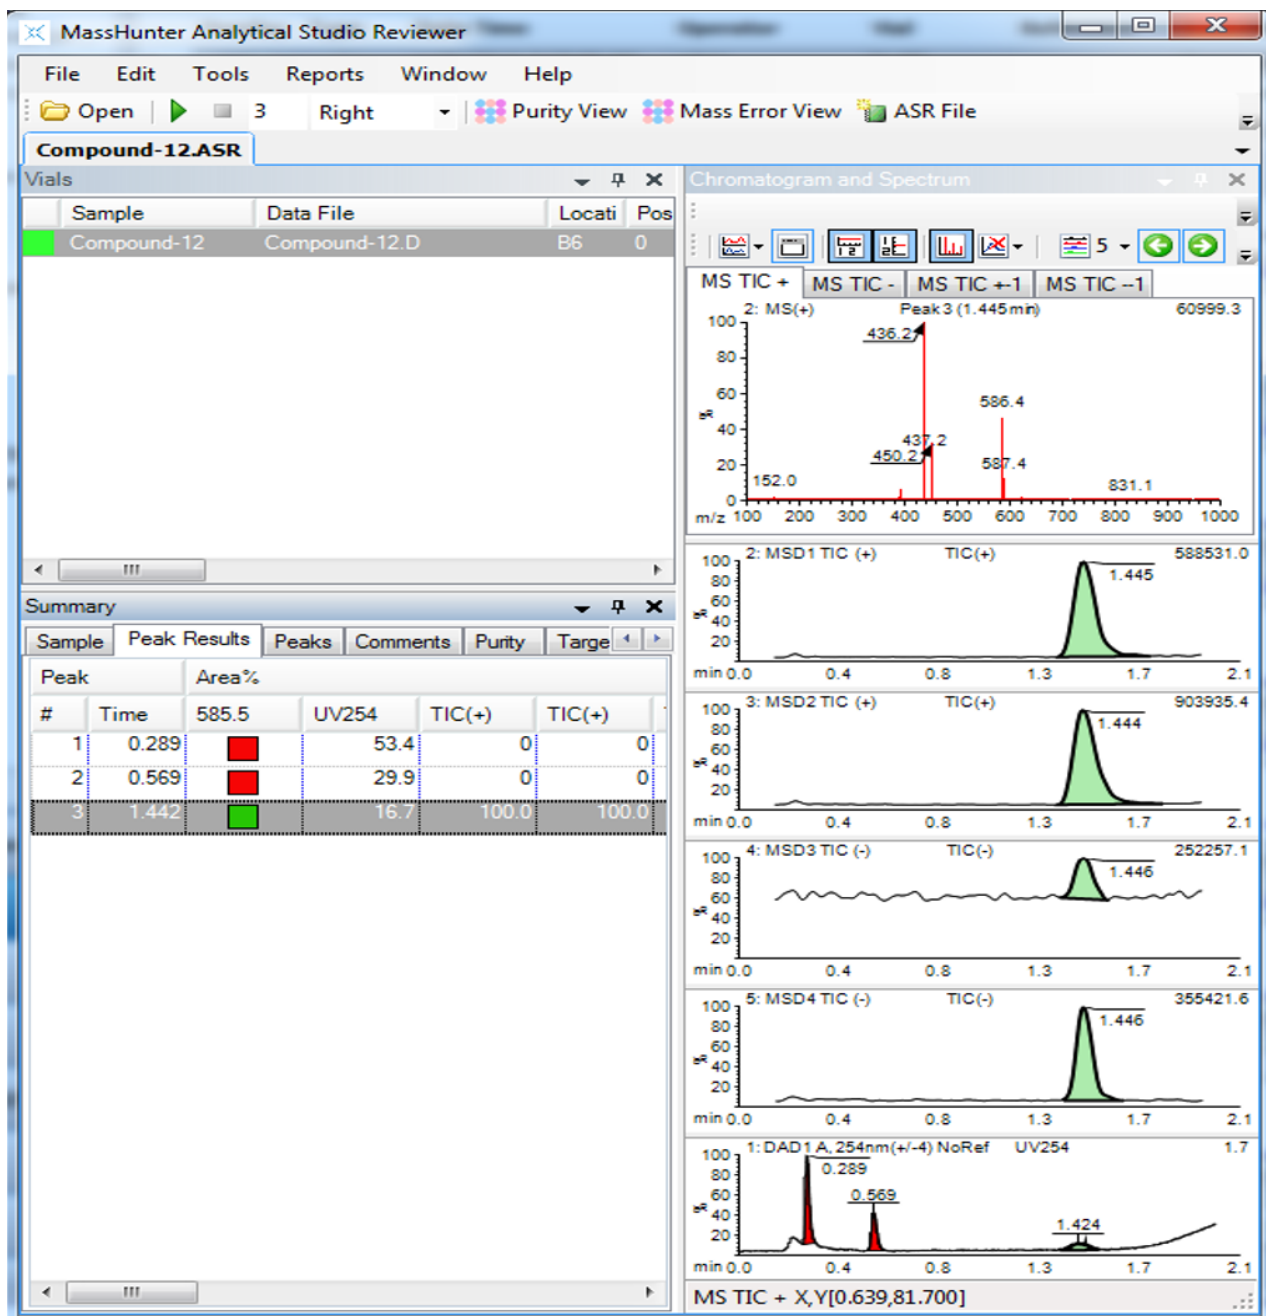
MassHunter Analytical Studio Reviewer

File Edit Tools Reports Window Help

Open 3 Right Purity View Mass Error View ASR File

Compound-12.ASR

Vials

| | Sample | Data File | Locati | Pos |
|---|---|---|---|---|
| | Compound-12 | Compound-12.D | B6 | 0 |

Summary

Sample Peak Results Peaks Comments Purity Targe

| Peak | | Area% | | | |
|---|---|---|---|---|---|
| # | Time | 585.5 | UV254 | TIC(+) | TIC(+) |
| 1 | 0.289 | | 53.4 | 0 | 0 |
| 2 | 0.569 | | 29.9 | 0 | 0 |
| 3 | 1.442 | | 16.7 | 100.0 | 100.0 |

Chromatogram and Spectrum

5

MS TIC + MS TIC - MS TIC +-1 MS TIC --1

2: MS(+) Peak 3 (1.445 min) 60999.3
100 80 60 40 20 0
436.2 586.4 437.2 450.2 587.4 152.0 831.1
m/z 100 200 300 400 500 600 700 800 900 1000

2: MSD1 TIC (+) TIC(+) 588531.0
100 80 60 40 20
1.445
min 0.0 0.4 0.8 1.3 1.7 2.1

3: MSD2 TIC (+) TIC(+) 903935.4
100 80 60 40 20
1.444
min 0.0 0.4 0.8 1.3 1.7 2.1

4: MSD3 TIC (-) TIC(-) 252257.1
100 80 60 40 20
1.446
min 0.0 0.4 0.8 1.3 1.7 2.1

5: MSD4 TIC (-) TIC(-) 355421.6
100 80 60 40 20
1.446
min 0.0 0.4 0.8 1.3 1.7 2.1

1: DAD1 A, 254nm(+/-4) NoRef UV254 1.7
100 80 60 40 20
0.289 0.569 1.424
min 0.0 0.4 0.8 1.3 1.7 2.1

MS TIC + X,Y[0.639,81.700]